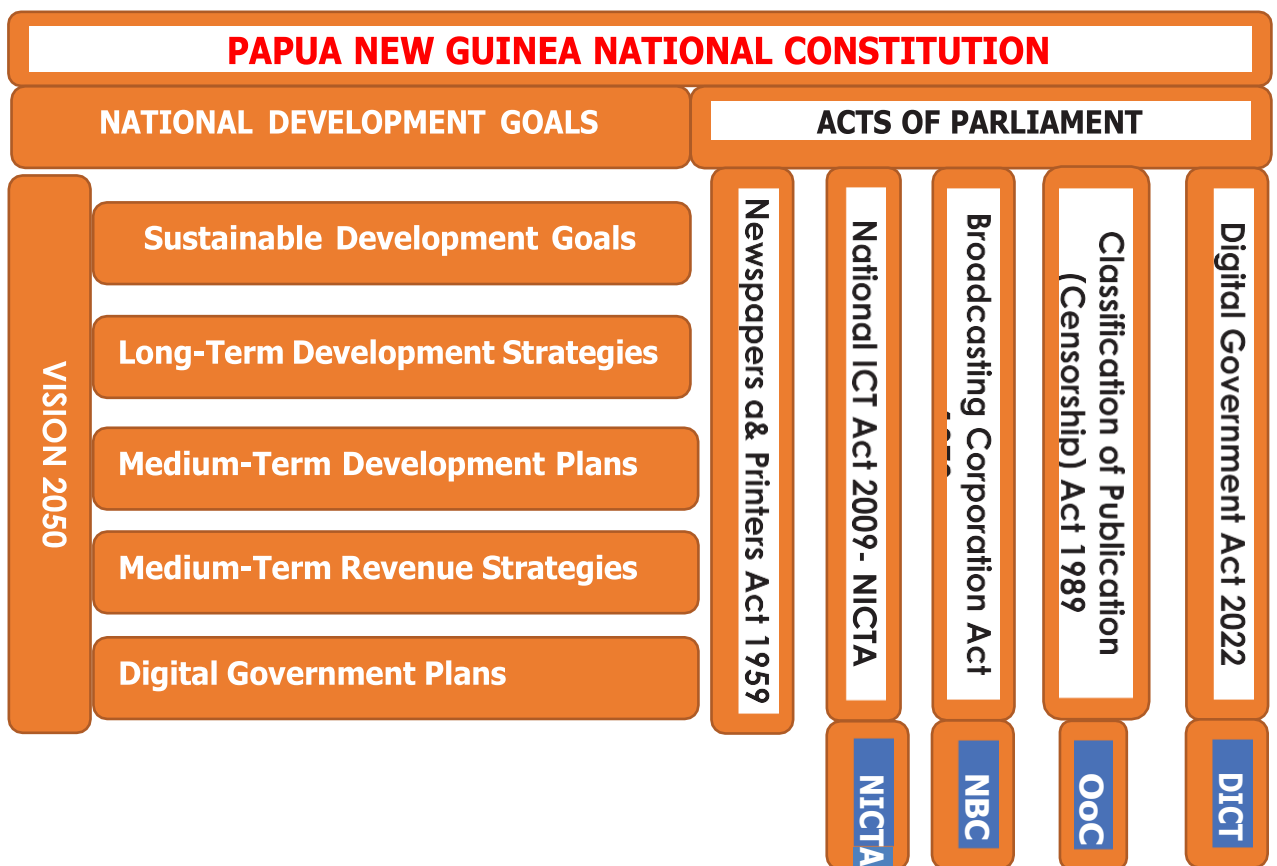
PAPUA NEW GUINEA NATIONAL CONSTITUTION

NATIONAL DEVELOPMENT GOALS

ACTS OF PARLIAMENT

VISION 2050

Sustainable Development Goals

Long-Term Development Strategies

Medium-Term Development Plans

Medium-Term Revenue Strategies

Digital Government Plans

Newspapers a& Printers Act 1959

National ICT Act 2009- NICTA

Broadcasting Corporation Act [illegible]

Classification of Publication (Censorship) Act 1989

Digital Government Act 2022

NICTA

NBC

OoC

DICT